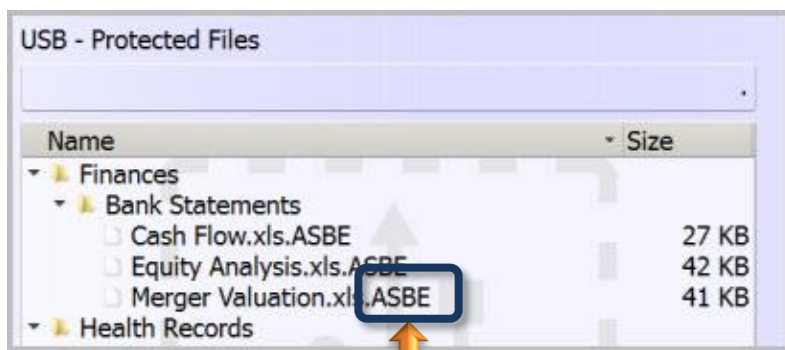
USB - Protected Files

| Name | Size |
|---|---|
| Finances | |
| Bank Statements | |
| Cash Flow.xls.ASBE | 27 KB |
| Equity Analysis.xls.ASBE | 42 KB |
| Merger Valuation.xls.ASBE | 41 KB |
| Health Records | |